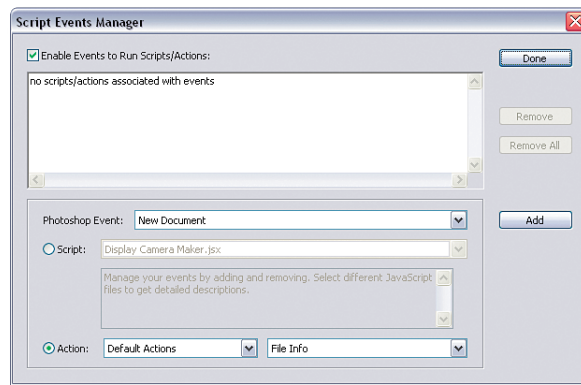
Script Events Manager

Enable Events to Run Scripts/Actions:

no scripts/actions associated with events

Done

Remove

Remove All

Photoshop Event: New Document

Add

Script: Display Camera Maker.jsx

Manage your events by adding and removing. Select different JavaScript files to get detailed descriptions.

Action: Default Actions File Info